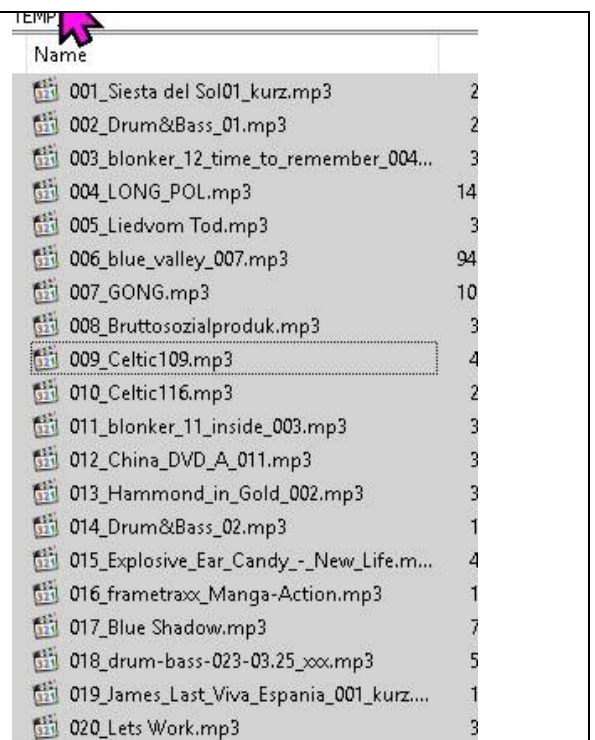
TEMP

Name

001_Siesta del Sol01_kurz.mp3 2
002_Drum&Bass_01.mp3 2
003_blonker_12_time_to_remember_004... 3
004_LONG_POL.mp3 14
005_Liedvom Tod.mp3 3
006_blue_valley_007.mp3 94
007_GONG.mp3 10
008_Bruttosozialproduk.mp3 3
009_Celtic109.mp3 4
010_Celtic116.mp3 2
011_blonker_11_inside_003.mp3 3
012_China_DVD_A_011.mp3 3
013_Hammond_in_Gold_002.mp3 3
014_Drum&Bass_02.mp3 1
015_Explosive_Ear_Candy_-_New_Life.m... 4
016_frametraxx_Manga-Action.mp3 1
017_Blue Shadow.mp3 7
018_drum-bass-023-03.25_xxx.mp3 5
019_James_Last_Viva_Espania_001_kurz.... 1
020_Lets Work.mp3 3